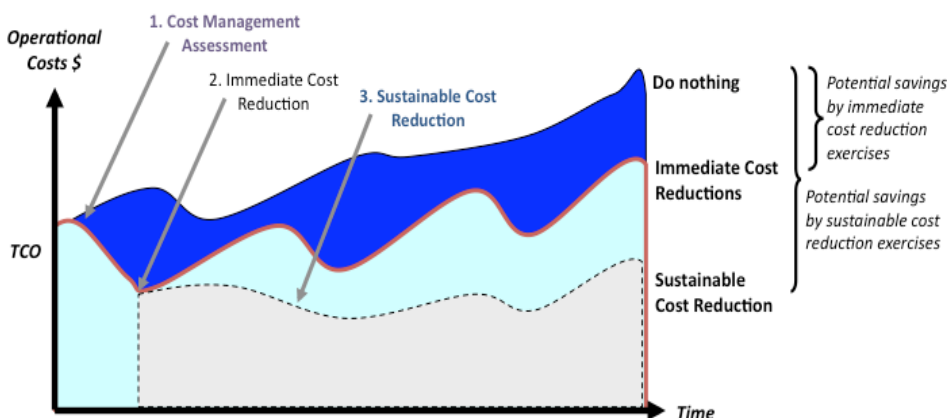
Operational Costs $

1. Cost Management Assessment

2. Immediate Cost Reduction

3. Sustainable Cost Reduction

Do nothing

Potential savings by immediate cost reduction exercises

Immediate Cost Reductions

Potential savings by sustainable cost reduction exercises

TCO

Sustainable Cost Reduction

Time